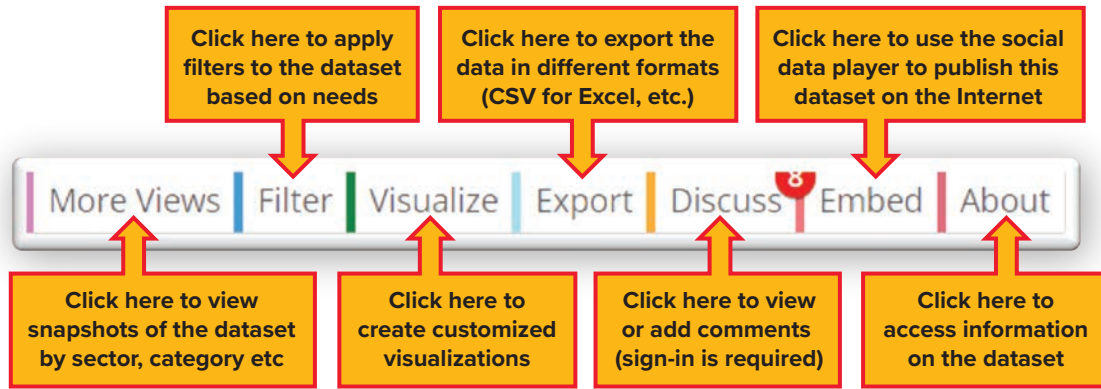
Click here to apply filters to the dataset based on needs

Click here to export the data in different formats (CSV for Excel, etc.)

Click here to use the social data player to publish this dataset on the Internet

More Views | Filter | Visualize | Export | Discuss 8 | Embed | About

Click here to view snapshots of the dataset by sector, category etc

Click here to create customized visualizations

Click here to view or add comments (sign-in is required)

Click here to access information on the dataset